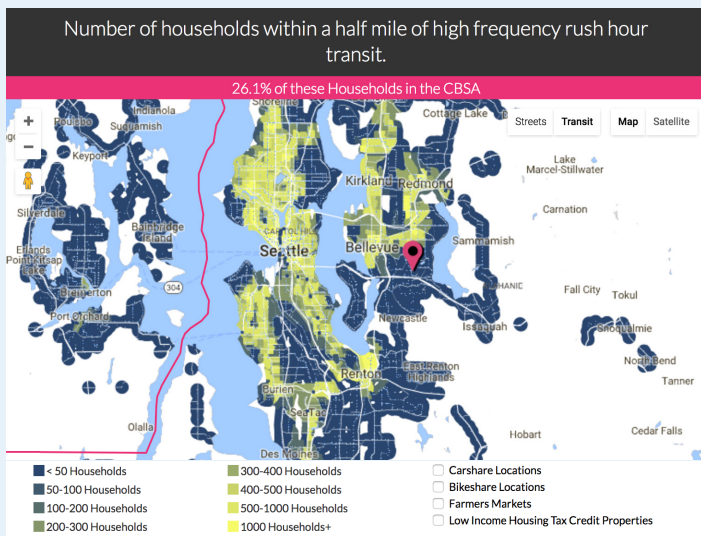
Number of households within a half mile of high frequency rush hour transit.

26.1% of these Households in the CBSA

+
−
Streets
Transit
Map
Satellite

Shoreline
Indianola
Poulsbo
Suquamish
Keyport
Cottage Lake
Lake Marcel-Stillwater
Kirkland
Redmond
Carnation
Silverdale
Bainbridge Island
Erlands Point-Kitsap Lake
Seattle
Bellevue
Sammamish
304
Bremerton
Fall City
Tokul
Port Orchard
Newcastle
Issaquah
Snoqualmie
North Bend
Renton
East Renton Highlands
Tanner
Burien
SeaTac
Olalla
Hobart
Cedar Falls
Des Moines

< 50 Households
50-100 Households
100-200 Households
200-300 Households
300-400 Households
400-500 Households
500-1000 Households
1000 Households+
Carshare Locations
Bikeshare Locations
Farmers Markets
Low Income Housing Tax Credit Properties